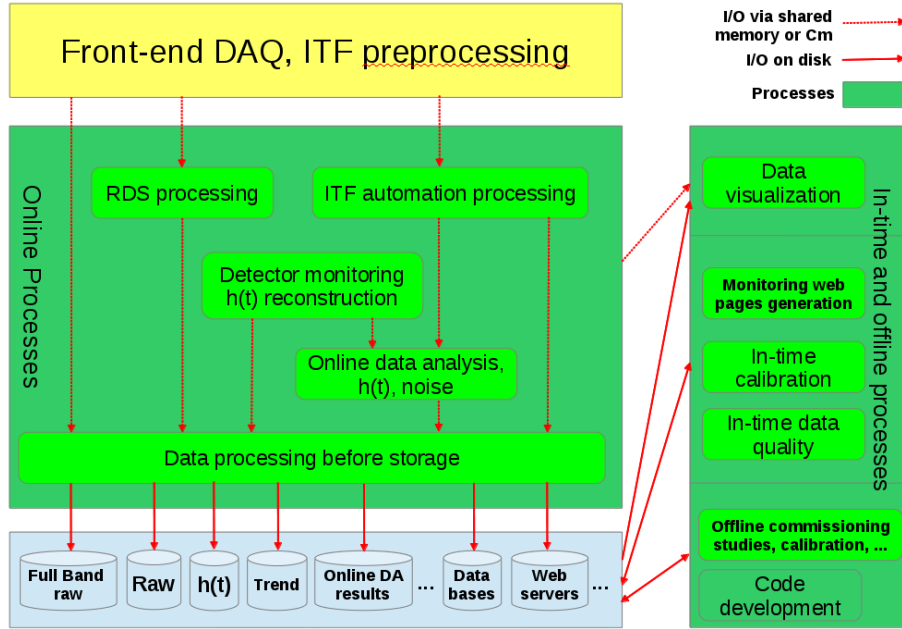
Front-end DAQ, ITF preprocessing

I/O via shared memory or Cm

I/O on disk

Processes

Online Processes

RDS processing

ITF automation processing

Detector monitoring h(t) reconstruction

Online data analysis, h(t), noise

Data processing before storage

Full Band raw

Raw

h(t)

Trend

Online DA results

...

Data bases

Web servers

...

In-time and offline processes

Data visualization

Monitoring web pages generation

In-time calibration

In-time data quality

Offline commissioning studies, calibration, ...

Code development